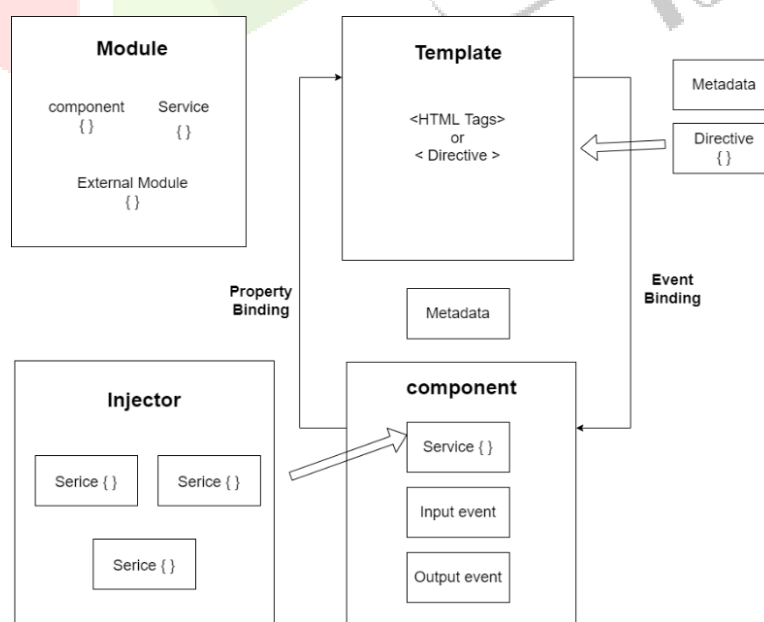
Module

component
{ }

Service
{ }

External Module
{ }

Template

<HTML Tags>
or
< Directive >

Metadata

Directive
{ }

Property Binding

Metadata

Event Binding

Injector

Serice { }

Serice { }

Serice { }

component

Service { }

Input event

Output event